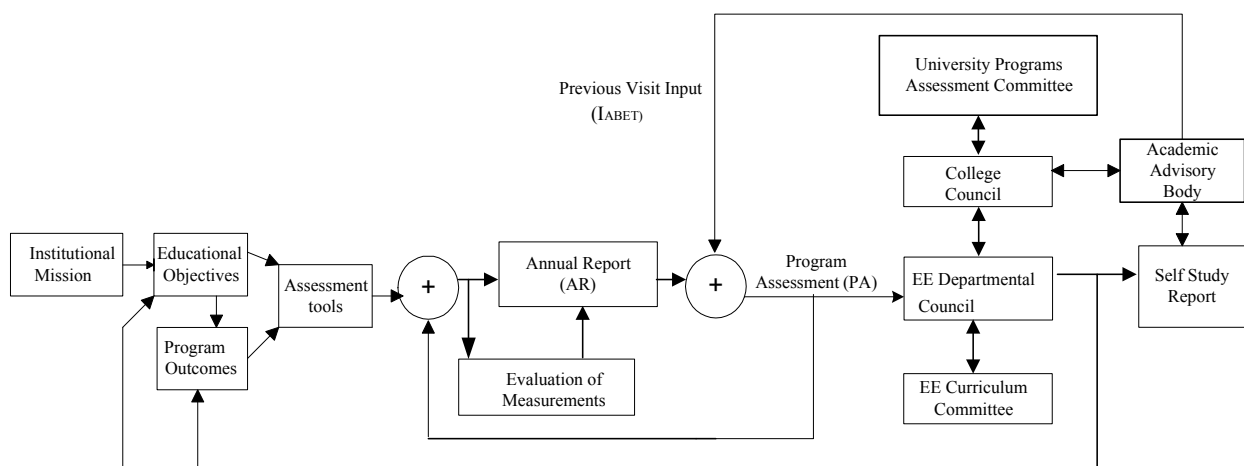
Previous Visit Input
($I_{ABET}$)

University Programs Assessment Committee

College Council

Academic Advisory Body

Institutional Mission

Educational Objectives

Program Outcomes

Assessment tools

+

Annual Report (AR)

Evaluation of Measurements

+

Program Assessment (PA)

EE Departmental Council

EE Curriculum Committee

Self Study Report